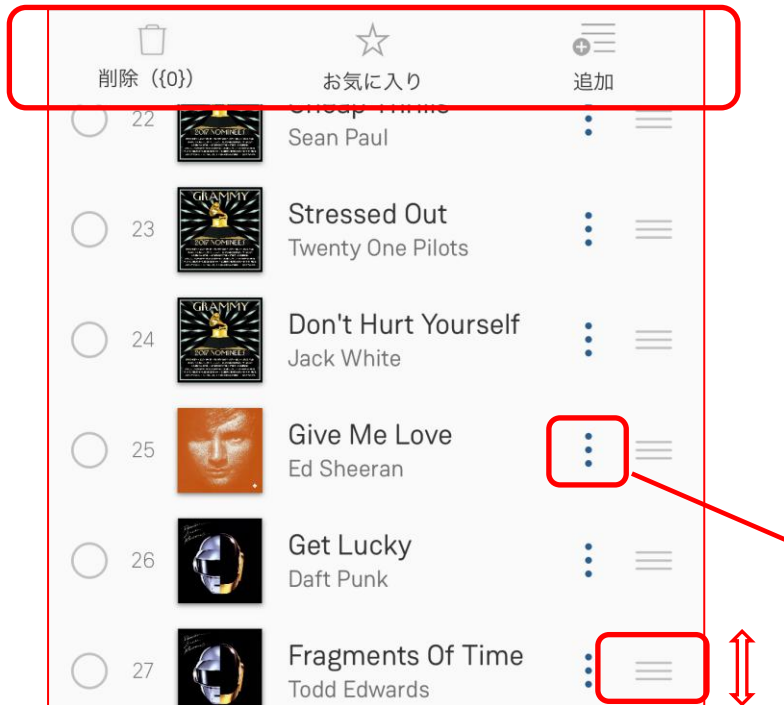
削除（{0}）
お気に入り
追加

22
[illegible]
Sean Paul

23
GRAMMY
2017 NOMINEES
Stressed Out
Twenty One Pilots

24
GRAMMY
2017 NOMINEES
Don't Hurt Yourself
Jack White

25
Give Me Love
Ed Sheeran

26
Get Lucky
Daft Punk

27
Fragments Of Time
Todd Edwards